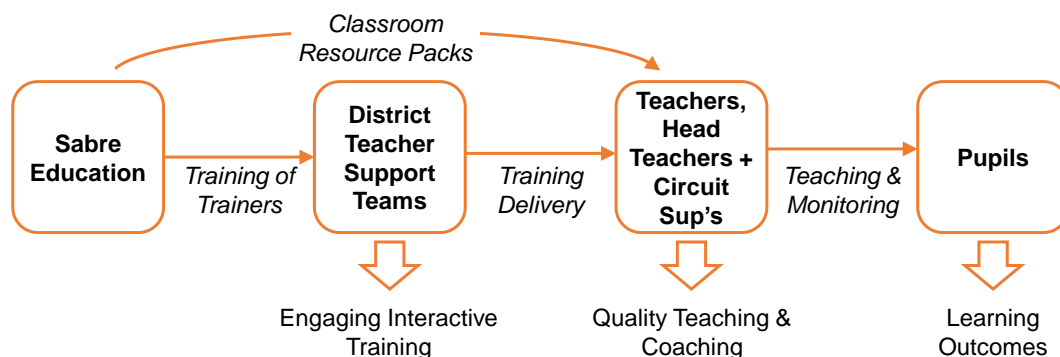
Classroom Resource Packs

Sabre Education

Training of Trainers

District Teacher Support Teams

Training Delivery

Teachers, Head Teachers + Circuit Sup's

Teaching & Monitoring

Pupils

Engaging Interactive Training

Quality Teaching & Coaching

Learning Outcomes